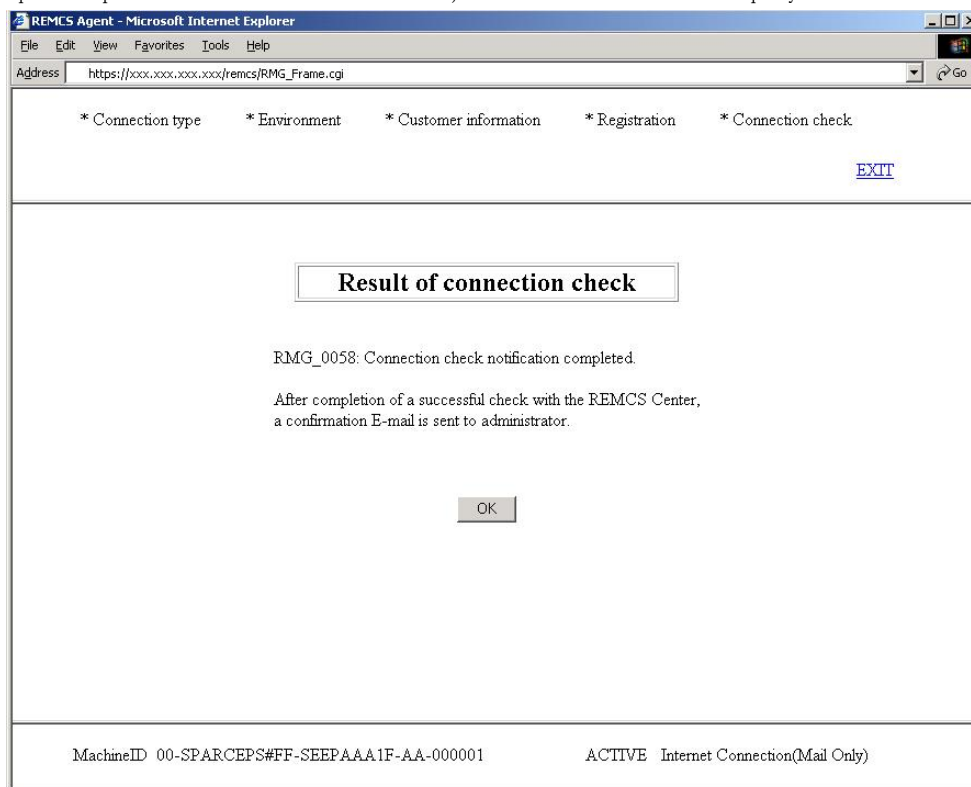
REMCS Agent - Microsoft Internet Explorer

File Edit View Favorites Tools Help

Address https://xxx.xxx.xxx.xxx/remcs/RMG_Frame.cgi

Go

* Connection type * Environment * Customer information * Registration * Connection check

EXIT

Result of connection check

RMG_0058: Connection check notification completed.

After completion of a successful check with the REMCS Center, a confirmation E-mail is sent to administrator.

OK

MachineID 00-SPARCEPS#FF-SEEPAAA1F-AA-000001 ACTIVE Internet Connection(Mail Only)